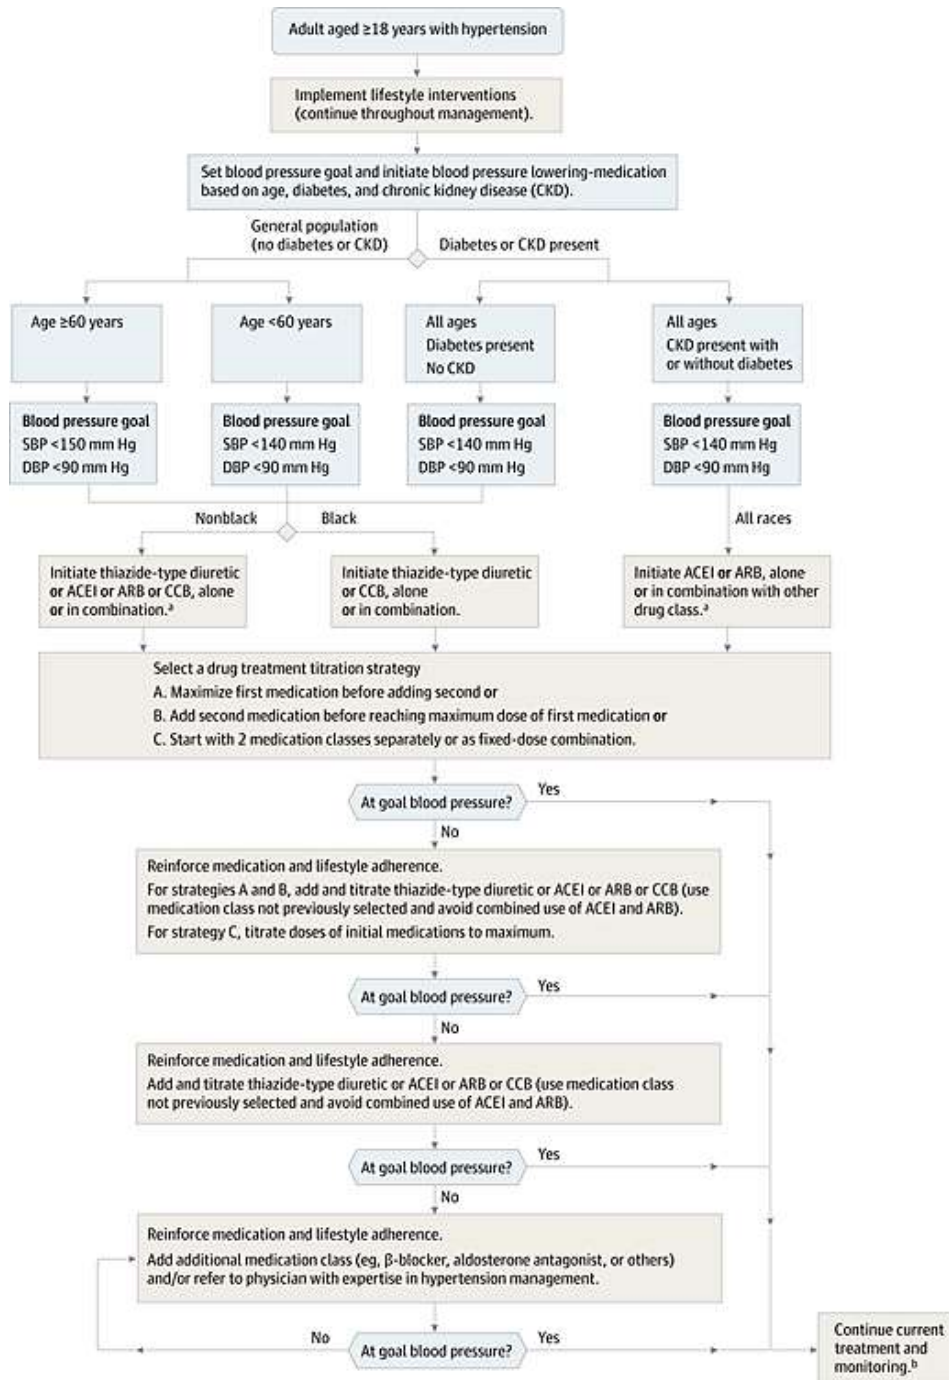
Adult aged ≥18 years with hypertension

Implement lifestyle interventions (continue throughout management).

Set blood pressure goal and initiate blood pressure lowering-medication based on age, diabetes, and chronic kidney disease (CKD).

General population (no diabetes or CKD)

Diabetes or CKD present

Age ≥60 years

Age <60 years

All ages
Diabetes present
No CKD

All ages
CKD present with or without diabetes

Blood pressure goal
SBP <150 mm Hg
DBP <90 mm Hg

Blood pressure goal
SBP <140 mm Hg
DBP <90 mm Hg

Blood pressure goal
SBP <140 mm Hg
DBP <90 mm Hg

Blood pressure goal
SBP <140 mm Hg
DBP <90 mm Hg

Nonblack

Black

All races

Initiate thiazide-type diuretic or ACEI or ARB or CCB, alone or in combination.$^a$

Initiate thiazide-type diuretic or CCB, alone or in combination.

Initiate ACEI or ARB, alone or in combination with other drug class.$^a$

Select a drug treatment titration strategy
A. Maximize first medication before adding second or
B. Add second medication before reaching maximum dose of first medication or
C. Start with 2 medication classes separately or as fixed-dose combination.

At goal blood pressure?

Yes

No

Reinforce medication and lifestyle adherence.
For strategies A and B, add and titrate thiazide-type diuretic or ACEI or ARB or CCB (use medication class not previously selected and avoid combined use of ACEI and ARB).
For strategy C, titrate doses of initial medications to maximum.

At goal blood pressure?

Yes

No

Reinforce medication and lifestyle adherence.
Add and titrate thiazide-type diuretic or ACEI or ARB or CCB (use medication class not previously selected and avoid combined use of ACEI and ARB).

At goal blood pressure?

Yes

No

Reinforce medication and lifestyle adherence.
Add additional medication class (eg, β-blocker, aldosterone antagonist, or others) and/or refer to physician with expertise in hypertension management.

No

At goal blood pressure?

Yes

Continue current treatment and monitoring.$^b$